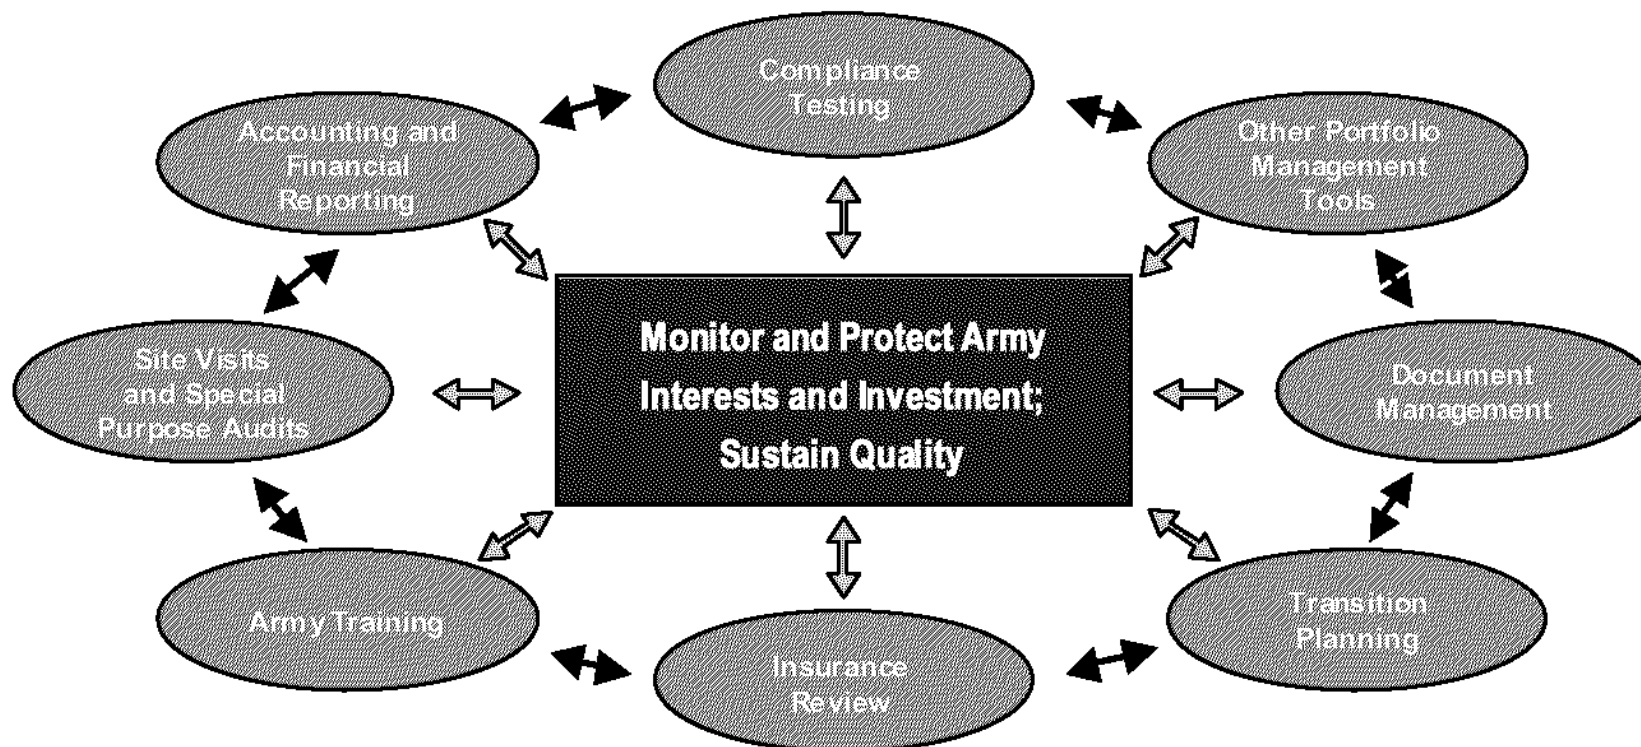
Compliance Testing

Accounting and Financial Reporting

Other Portfolio Management Tools

Monitor and Protect Army Interests and Investment; Sustain Quality

Site Visits and Special Purpose Audits

Document Management

Army Training

Transition Planning

Insurance Review